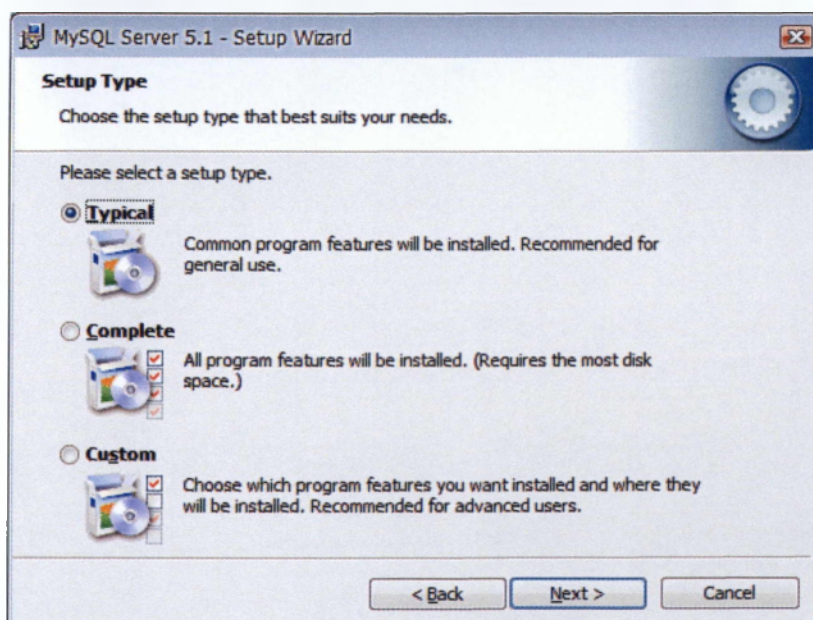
MySQL Server 5.1 - Setup Wizard

Setup Type

Choose the setup type that best suits your needs.

Please select a setup type.

Typical

Common program features will be installed. Recommended for general use.

Complete

All program features will be installed. (Requires the most disk space.)

Custom

Choose which program features you want installed and where they will be installed. Recommended for advanced users.

< Back
Next >
Cancel